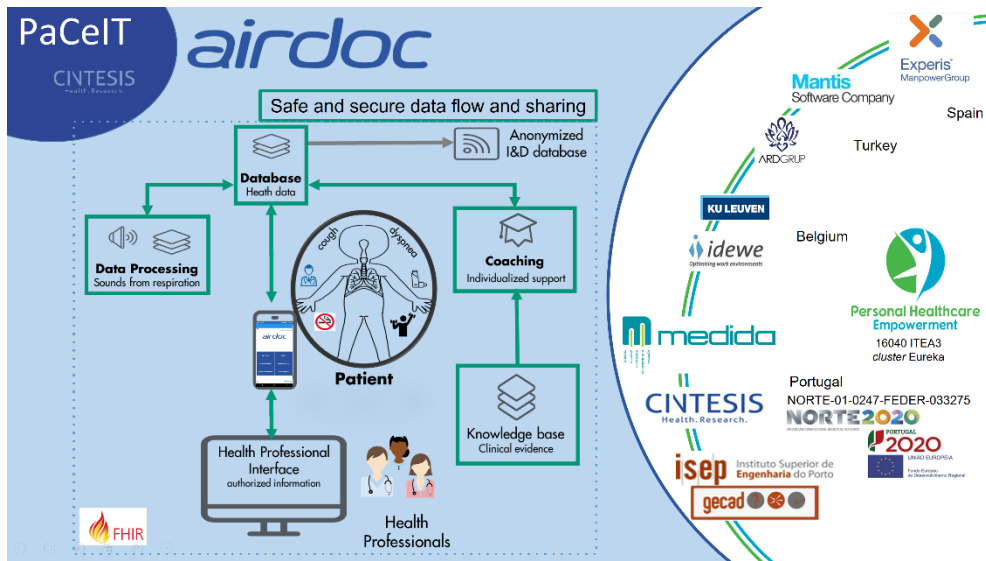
PaCeIT

CINTESIS
Health. Research.

airdoc

Safe and secure data flow and sharing

Database
Heath data

Anonymized
I&D database

Data Processing
Sounds from respiration

cough
dyspnea

Coaching
Individualized support

airdoc

Patient

Knowledge base
Clinical evidence

Health Professional Interface
authorized information

Health Professionals

FHIR

Experis
ManpowerGroup

Mantis
Software Company

Spain

ARDGRUP

Turkey

KU LEUVEN

idewe
Optimising work environments

Belgium

Personal Healthcare Empowerment

16040 ITEA3
cluster Eureka

medida

Portugal

CINTESIS
Health. Research.

NORTE-01-0247-FEDER-033275

NORTE2020

PORTUGAL 2020

UNIÃO EUROPEIA
Fundo Europeu de Desenvolvimento Regional

isep Instituto Superior de Engenharia do Porto

gecad